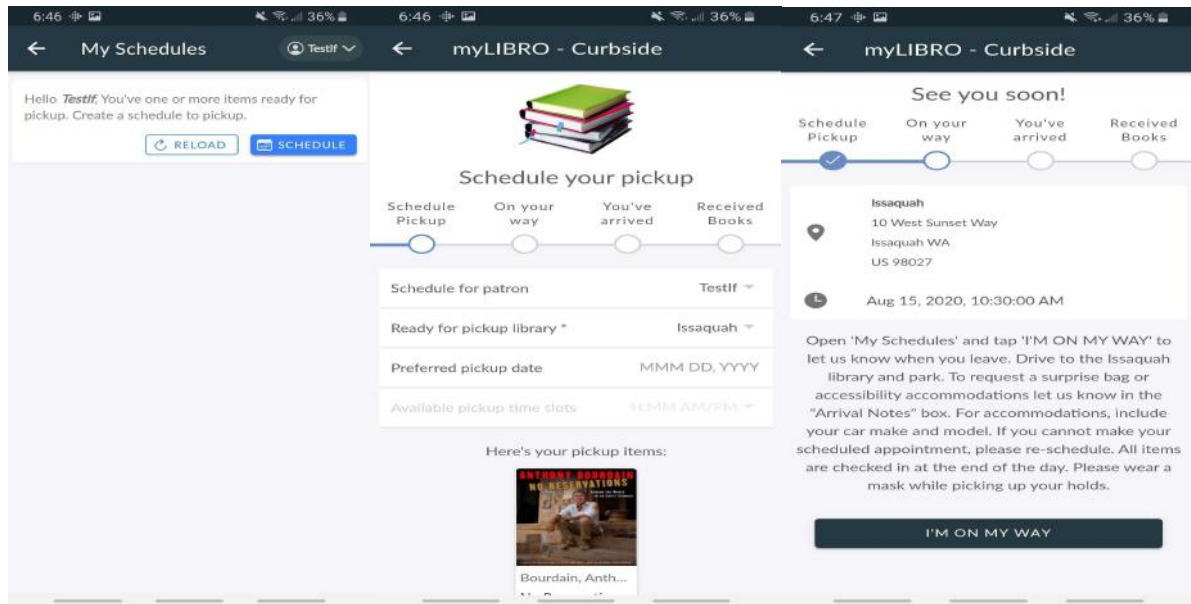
6:46 36%

← My Schedules Testlf

Hello Testlf, You've one or more items ready for pickup. Create a schedule to pickup.

RELOAD SCHEDULE

6:46 36%

← myLIBRO - Curbside

Schedule your pickup

Schedule Pickup On your way You've arrived Received Books

Schedule for patron Testlf

Ready for pickup library * Issaquah

Preferred pickup date MMM DD, YYYY

Available pickup time slots H:MM AM/PM

Here's your pickup items:

ANTHONY BOURDAIN NO RESERVATIONS

Bourdain, Anth...

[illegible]

6:47 36%

← myLIBRO - Curbside

See you soon!

Schedule Pickup On your way You've arrived Received Books

Issaquah
10 West Sunset Way
Issaquah WA
US 98027

Aug 15, 2020, 10:30:00 AM

Open 'My Schedules' and tap 'I'M ON MY WAY' to let us know when you leave. Drive to the Issaquah library and park. To request a surprise bag or accessibility accommodations let us know in the "Arrival Notes" box. For accommodations, include your car make and model. If you cannot make your scheduled appointment, please re-schedule. All items are checked in at the end of the day. Please wear a mask while picking up your holds.

I'M ON MY WAY